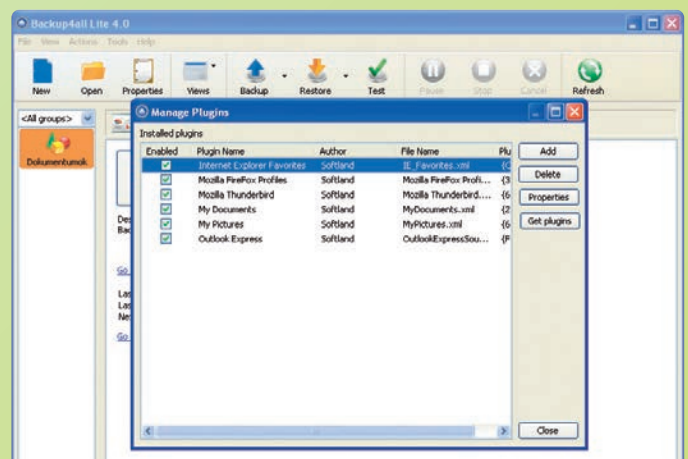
Backup4all Lite 4.0

File View Actions Tools Help

New Open Properties Views Backup Restore Test Pause Stop Cancel Refresh

<All groups>

Dokumentumok

Des
Bac

Go

Las
Las
Ne

Go

Manage Plugins

Installed plugins

| Enabled | Plugin Name | Author | File Name | Pl |
|---|---|---|---|---|
| ☑ | Internet Explorer Favorites | Softland | IE_Favorites.xml | {C |
| ☑ | Mozilla FireFox Profiles | Softland | Mozilla FireFox Profi... | {3 |
| ☑ | Mozilla Thunderbird | Softland | Mozilla Thunderbird.... | {6 |
| ☑ | My Documents | Softland | MyDocuments.xml | {2 |
| ☑ | My Pictures | Softland | MyPictures.xml | {6 |
| ☑ | Outlook Express | Softland | OutlookExpressSou... | {F |

Add

Delete

Properties

Get plugins

Close